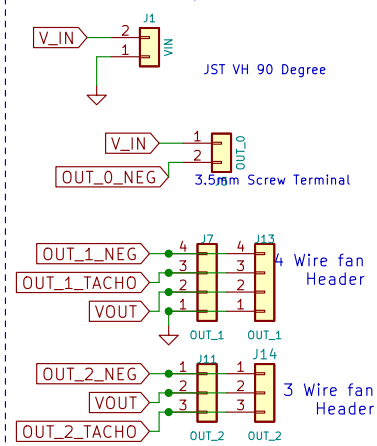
V_IN
2
1
J1
VIN
JST VH 90 Degree

V_IN
1
2
OUT_0
OUT_0_NEG
J3
3.5mm Screw Terminal

OUT_1_NEG
OUT_1_TACHO
VOUT
4
3
2
1
J7
4
3
2
1
J13
OUT_1
OUT_1
4 Wire fan Header

OUT_2_NEG
VOUT
OUT_2_TACHO
1
2
3
J11
1
2
3
J14
OUT_2
OUT_2
3 Wire fan Header